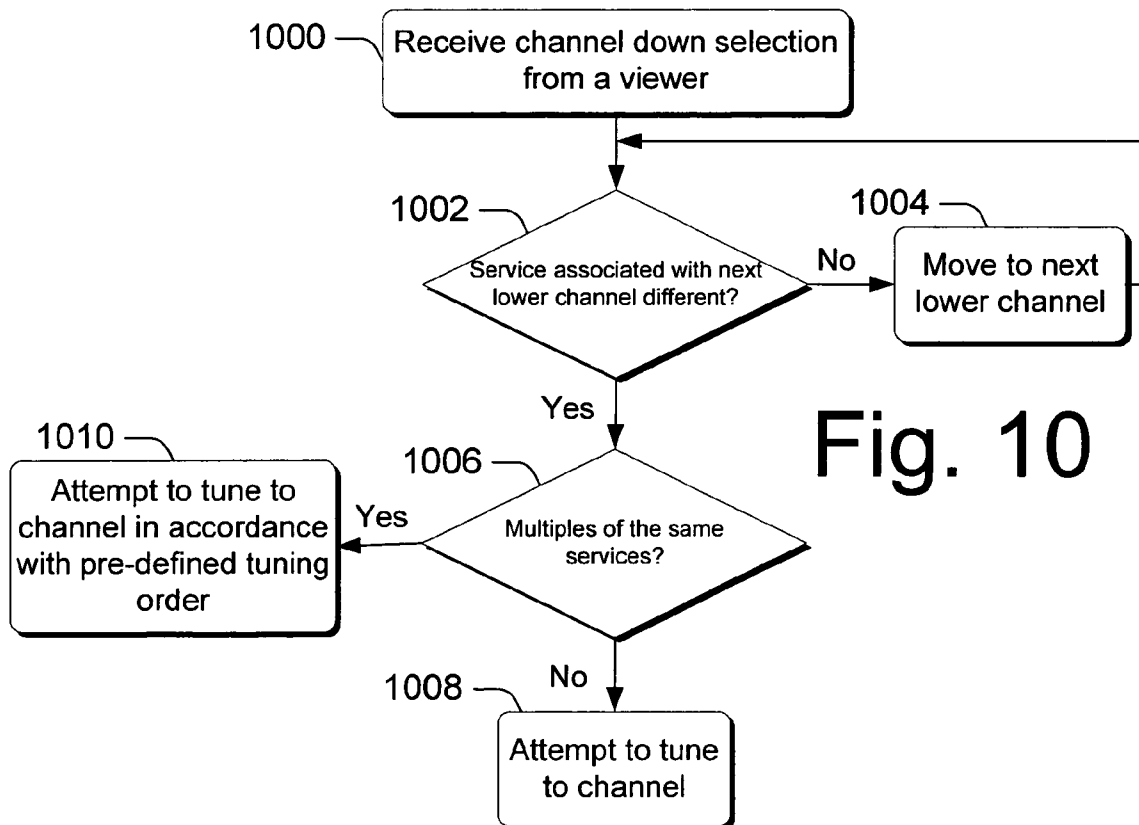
1000

Receive channel down selection from a viewer

1002

Service associated with next lower channel different?

No

1004

Move to next lower channel

Yes

Fig. 10

1010

Attempt to tune to channel in accordance with pre-defined tuning order

Yes

1006

Multiples of the same services?

No

1008

Attempt to tune to channel